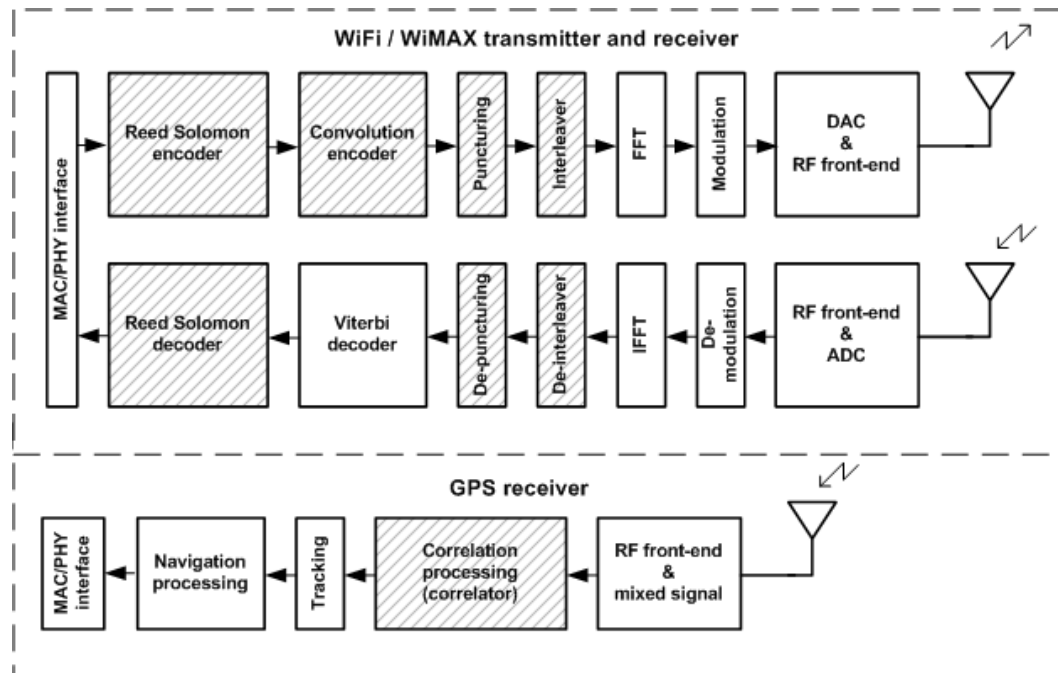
WiFi / WiMAX transmitter and receiver

MAC/PHY interface

Reed Solomon encoder

Convolution encoder

Puncturing

Interleaver

FFT

Modulation

DAC & RF front-end

Reed Solomon decoder

Viterbi decoder

De-puncturing

De-interleaver

IFFT

De-modulation

RF front-end & ADC

GPS receiver

MAC/PHY interface

Navigation processing

Tracking

Correlation processing (correlator)

RF front-end & mixed signal